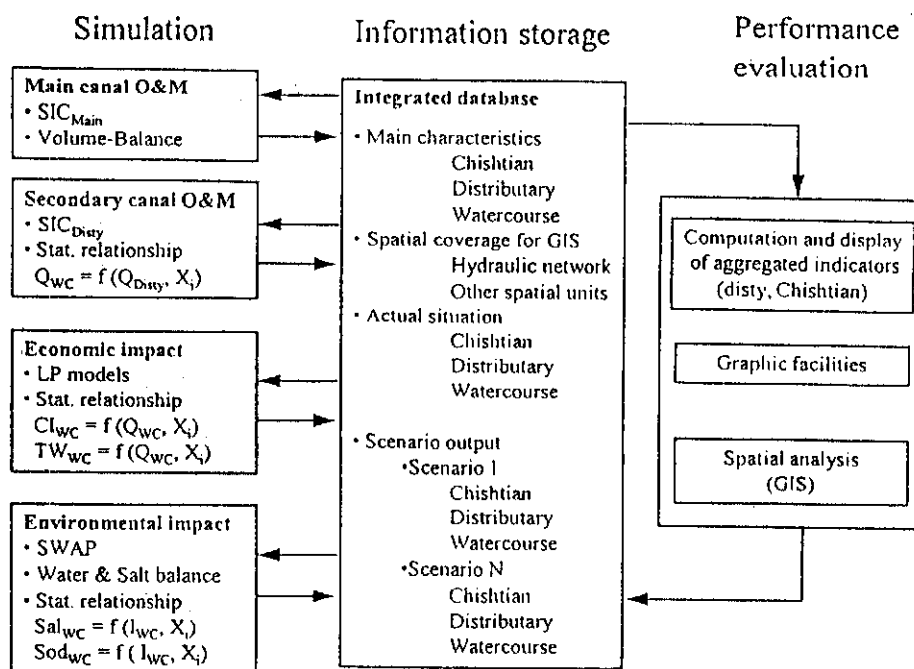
Simulation

Information storage

Performance evaluation

**Main canal O&M**
• $SIC_{Main}$
• Volume-Balance

**Secondary canal O&M**
• $SIC_{Disty}$
• Stat. relationship
$Q_{WC} = f(Q_{Disty}, X_i)$

**Economic impact**
• LP models
• Stat. relationship
$CI_{WC} = f(Q_{WC}, X_i)$
$TW_{WC} = f(Q_{WC}, X_i)$

**Environmental impact**
• SWAP
• Water & Salt balance
• Stat. relationship
$Sal_{WC} = f(I_{WC}, X_i)$
$Sod_{WC} = f(I_{WC}, X_i)$

**Integrated database**
• Main characteristics
Chishtian
Distributary
Watercourse
• Spatial coverage for GIS
Hydraulic network
Other spatial units
• Actual situation
Chishtian
Distributary
Watercourse
• Scenario output
•Scenario 1
Chishtian
Distributary
Watercourse
•Scenario N
Chishtian
Distributary
Watercourse

Computation and display of aggregated indicators (disty, Chishtian)

Graphic facilities

Spatial analysis (GIS)